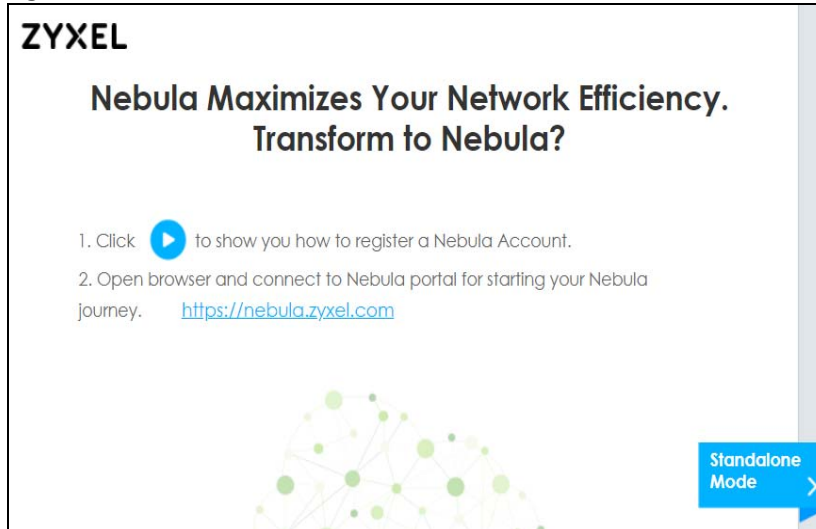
ZYXEL

Nebula Maximizes Your Network Efficiency. Transform to Nebula?

1. Click to show you how to register a Nebula Account.

2. Open browser and connect to Nebula portal for starting your Nebula journey. https://nebula.zyxel.com

Standalone Mode